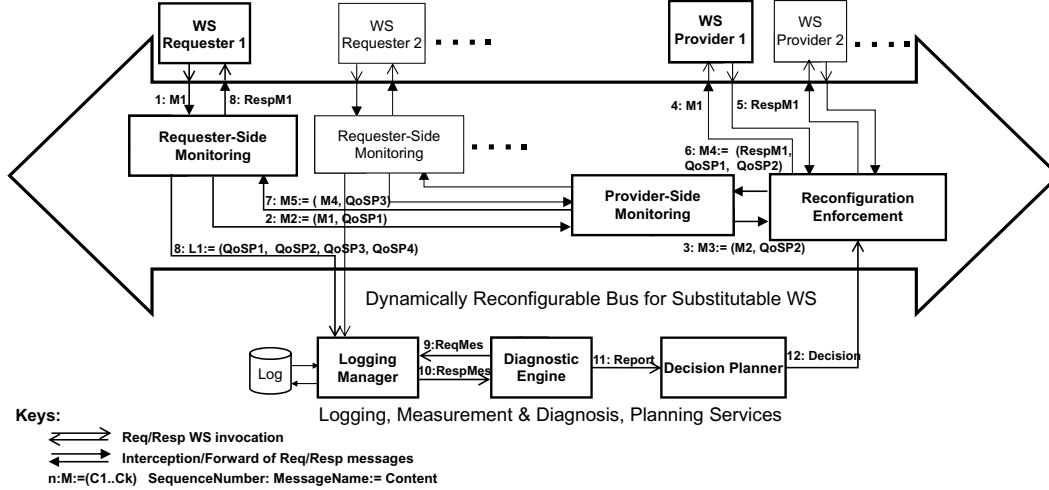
WS Requester 1

WS Requester 2

WS Provider 1

WS Provider 2

1: M1

8: RespM1

4: M1

5: RespM1

Requester-Side Monitoring

Requester-Side Monitoring

6: M4:= (RespM1, QoSP1, QoSP2)

7: M5:= ( M4, QoSP3)

2: M2:= (M1, QoSP1)

Provider-Side Monitoring

Reconfiguration Enforcement

8: L1:= (QoSP1, QoSP2, QoSP3, QoSP4)

3: M3:= (M2, QoSP2)

Dynamically Reconfigurable Bus for Substitutable WS

Log

Logging Manager

9:ReqMes

10:RespMes

Diagnostic Engine

11: Report

Decision Planner

12: Decision

Logging, Measurement & Diagnosis, Planning Services

Keys:

Req/Resp WS invocation

Interception/Forward of Req/Resp messages

n:M:=(C1..Ck) SequenceNumber: MessageName:= Content